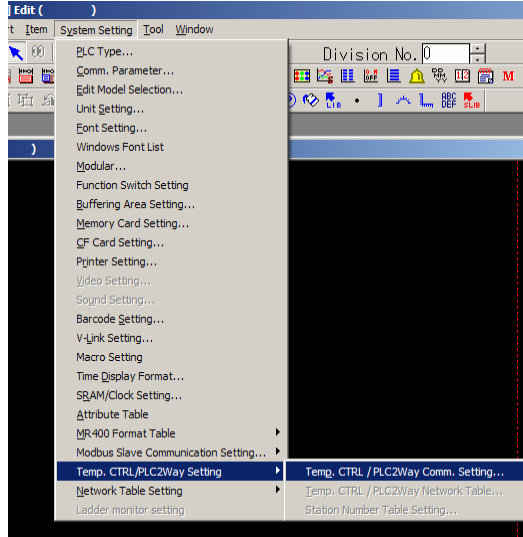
] Edit ( )

rt Item System Setting Tool Window

Division No. 0

)

PLC Type...
Comm. Parameter...
Edit Model Selection...
Unit Setting...
Font Setting...
Windows Font List
Modular...
Function Switch Setting
Buffering Area Setting...
Memory Card Setting...
CF Card Setting...
Printer Setting...
Video Setting...
Sound Setting...
Barcode Setting...
V-Link Setting...
Macro Setting
Time Display Format...
SRAM/Clock Setting...
Attribute Table
MR400 Format Table
Modbus Slave Communication Setting...
Temp. CTRL/PLC2Way Setting
Network Table Setting
Ladder monitor setting

Temp. CTRL / PLC2Way Comm. Setting...
Temp. CTRL / PLC2Way Network Table...
Station Number Table Setting...

LIB ABC DEF SLIB M